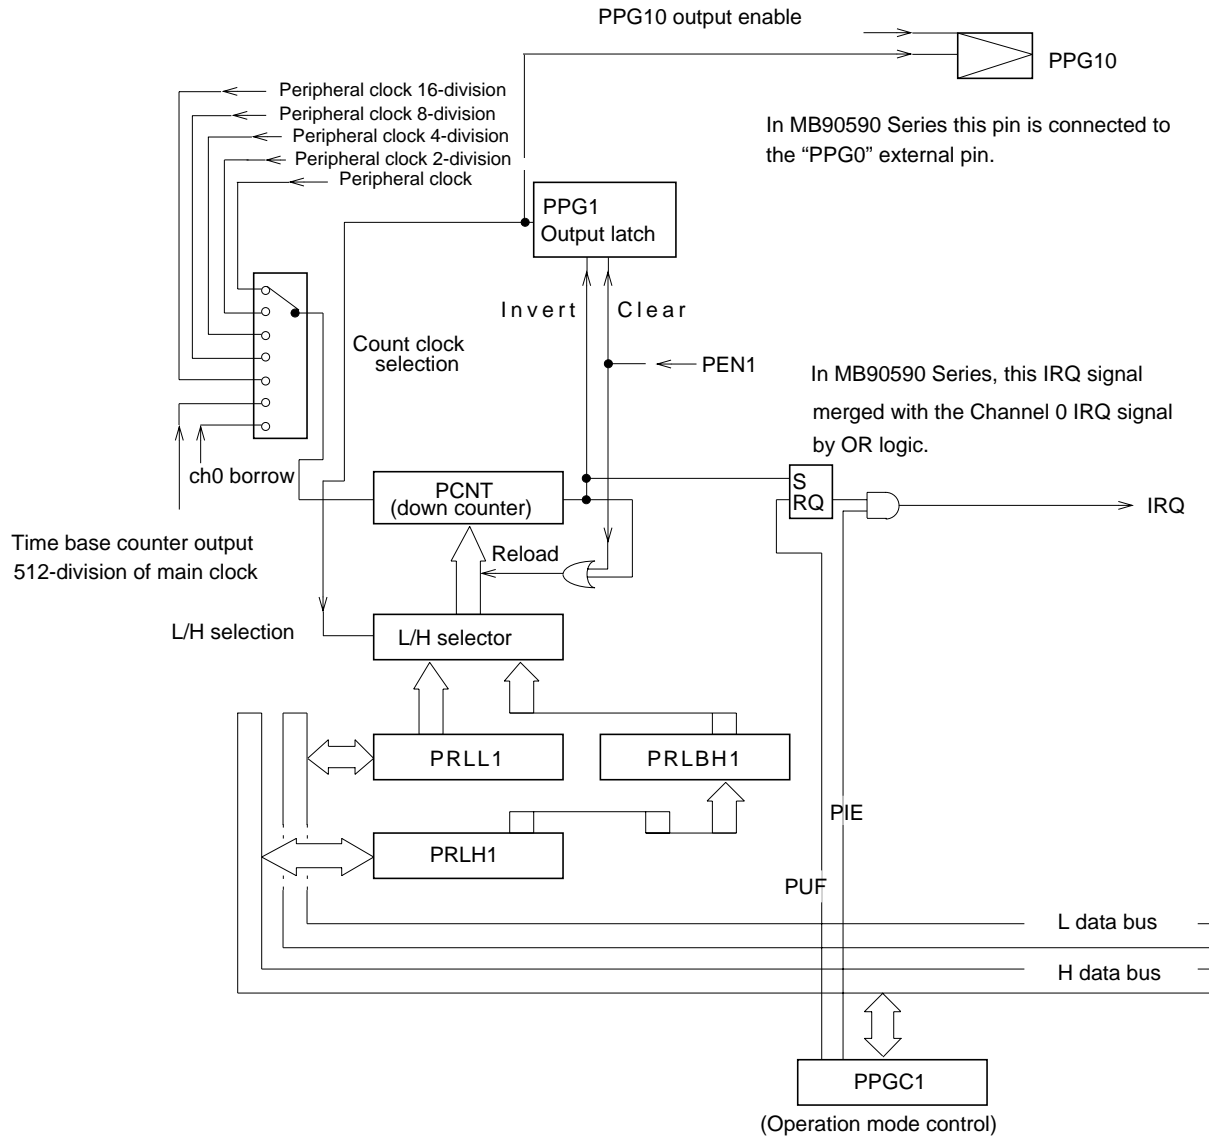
PPG10 output enable

PPG10

In MB90590 Series this pin is connected to the “PPG0” external pin.

Peripheral clock 16-division
Peripheral clock 8-division
Peripheral clock 4-division
Peripheral clock 2-division
Peripheral clock

PPG1
Output latch

Invert Clear

Count clock selection

PEN1

In MB90590 Series, this IRQ signal merged with the Channel 0 IRQ signal by OR logic.

ch0 borrow

PCNT
(down counter)

S
RQ

IRQ

Time base counter output 512-division of main clock

Reload

L/H selection

L/H selector

PRLL1

PRLBH1

PIE

PRLH1

PUF

L data bus

H data bus

PPGC1
(Operation mode control)